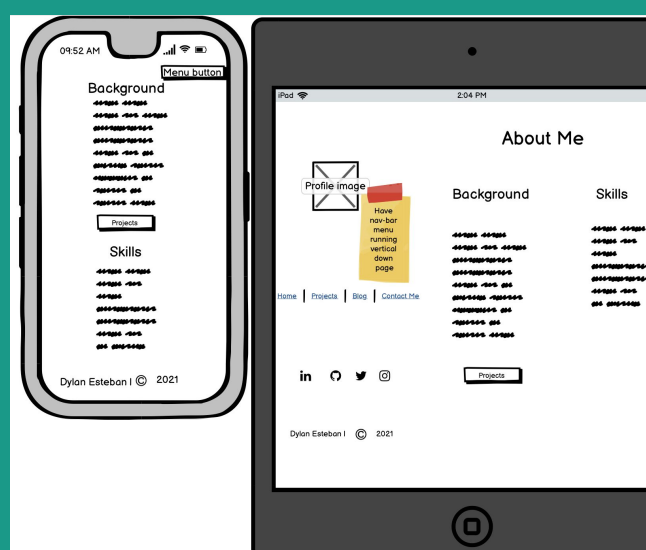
09:52 AM

Menu button

Background

Projects

Skills

Dylan Esteban I © 2021

iPad

2:04 PM

About Me

Profile image

Have nav-bar menu running vertical down page

Background

Skills

Home | Projects | Blog | Contact Me

Projects

Dylan Esteban I © 2021